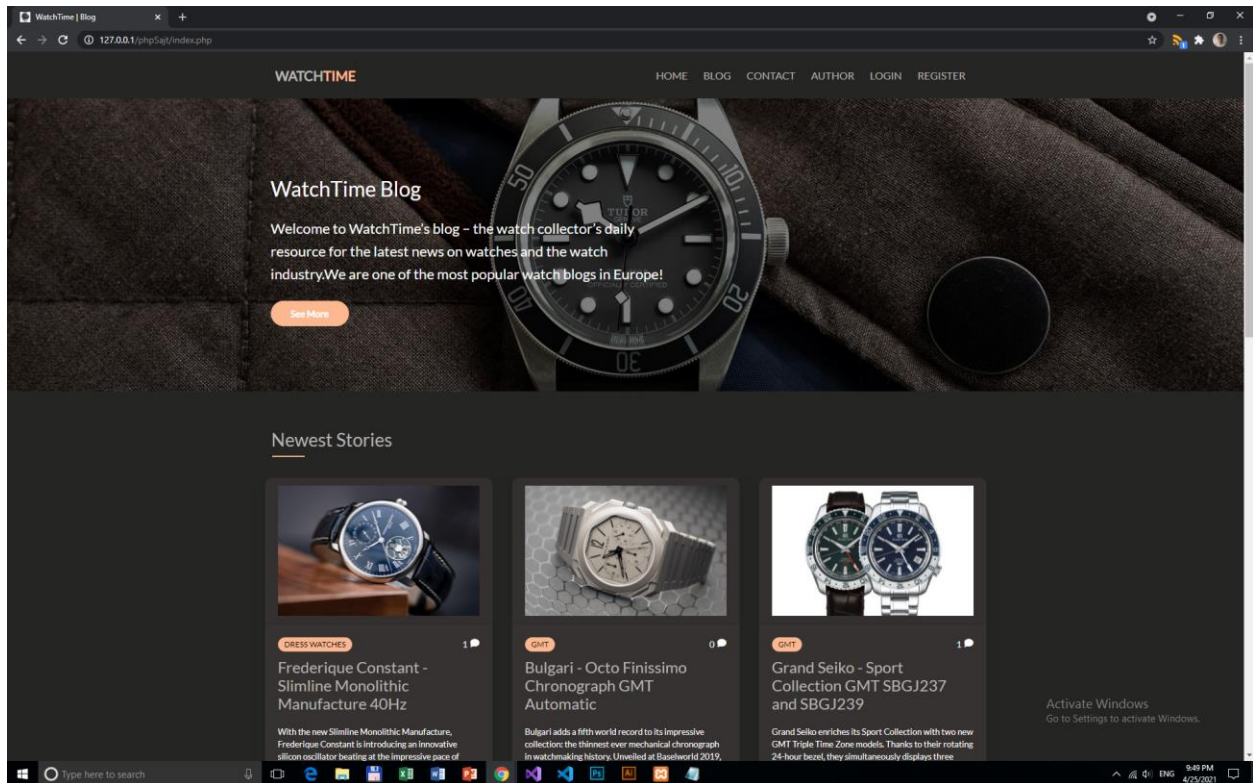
WatchTime | Blog

127.0.0.1/phpSajt/index.php

WATCHTIME

HOME BLOG CONTACT AUTHOR LOGIN REGISTER

WatchTime Blog

Welcome to WatchTime's blog – the watch collector's daily resource for the latest news on watches and the watch industry.We are one of the most popular watch blogs in Europe!

See More

Newest Stories

DRESS WATCHES 1

Frederique Constant - Slimline Monolithic Manufacture 40Hz

With the new Slimline Monolithic Manufacture, Frederique Constant is introducing an innovative silicon oscillator beating at the impressive pace of

GMT 0

Bulgari - Octo Finissimo Chronograph GMT Automatic

Bulgari adds a fifth world record to its impressive collection: the thinnest ever mechanical chronograph in watchmaking history. Unveiled at Baselworld 2019,

GMT 1

Grand Seiko - Sport Collection GMT SBGJ237 and SBGJ239

Grand Seiko enriches its Sport Collection with two new GMT Triple Time Zone models. Thanks to their rotating 24-hour bezel, they simultaneously displays three

Activate Windows
Go to Settings to activate Windows.

Type here to search

ENG 9:49 PM 4/25/2021